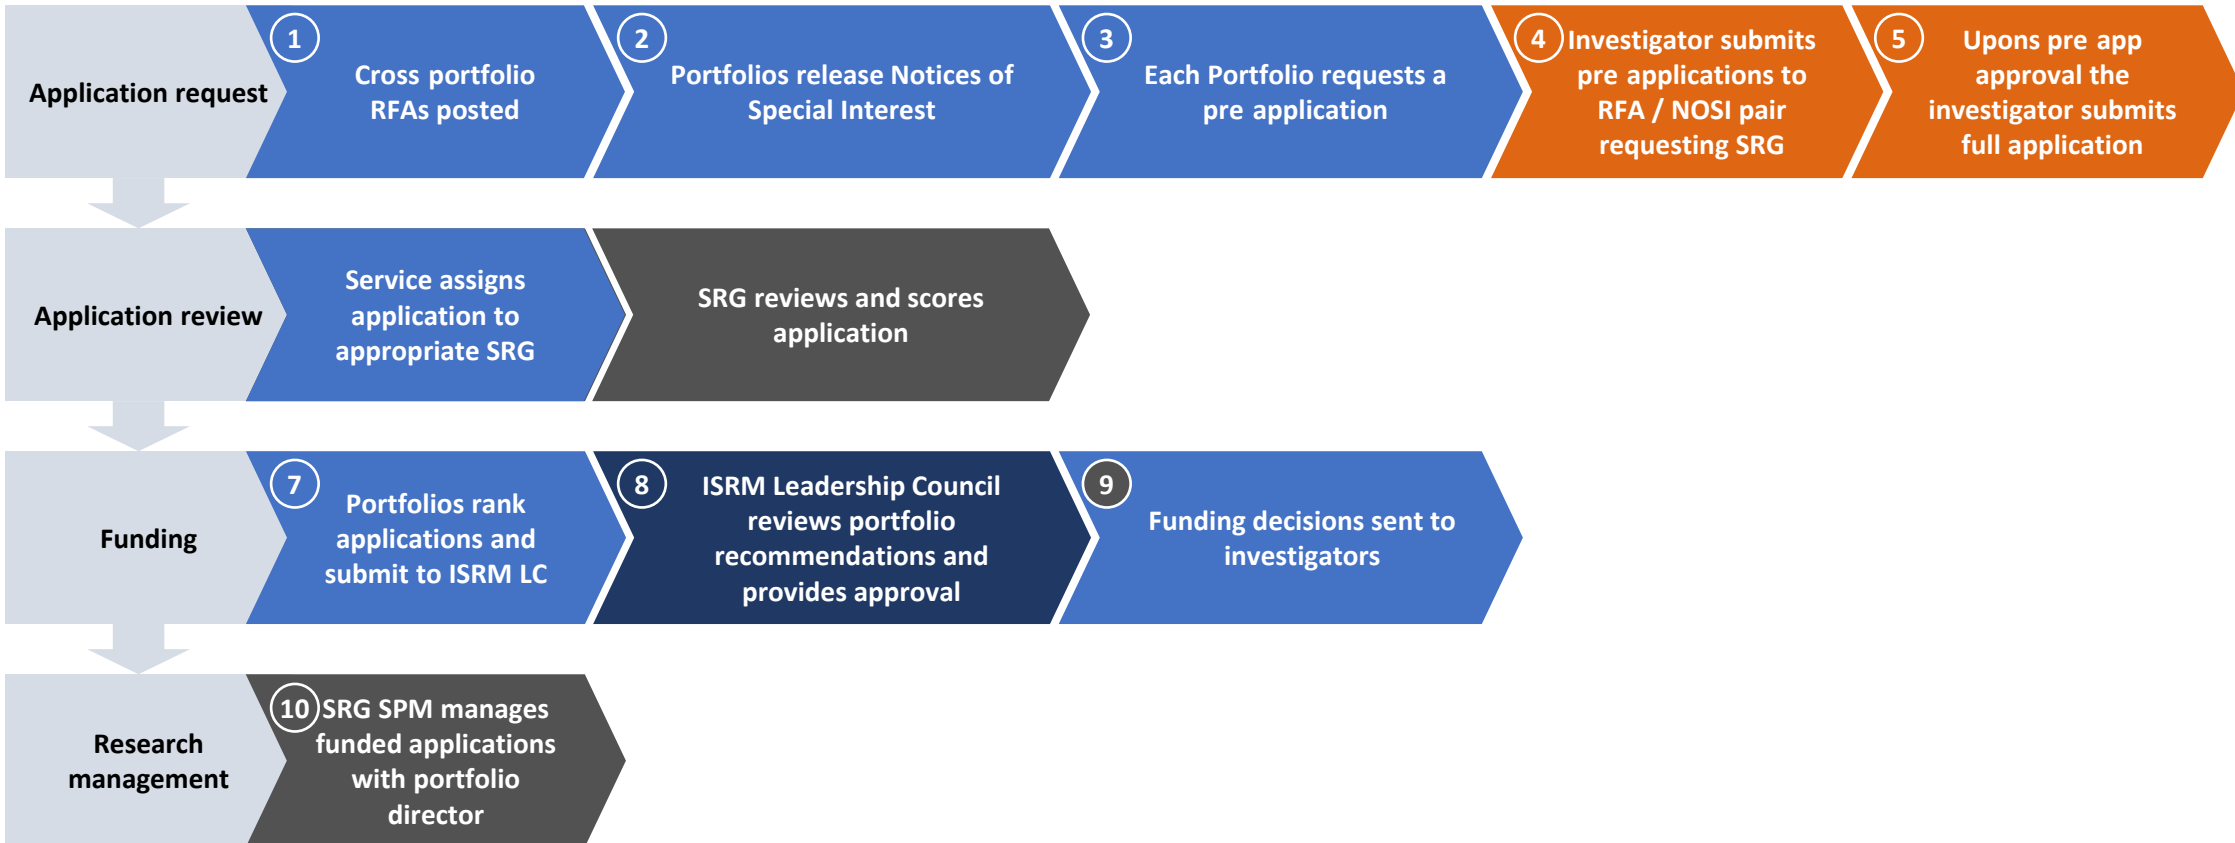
Application request

1 Cross portfolio RFAs posted

2 Portfolios release Notices of Special Interest

3 Each Portfolio requests a pre application

4 Investigator submits pre applications to RFA / NOSI pair requesting SRG

5 Upons pre app approval the investigator submits full application

Application review

Service assigns application to appropriate SRG

SRG reviews and scores application

Funding

7 Portfolios rank applications and submit to ISRM LC

8 ISRM Leadership Council reviews portfolio recommendations and provides approval

9 Funding decisions sent to investigators

Research management

10 SRG SPM manages funded applications with portfolio director